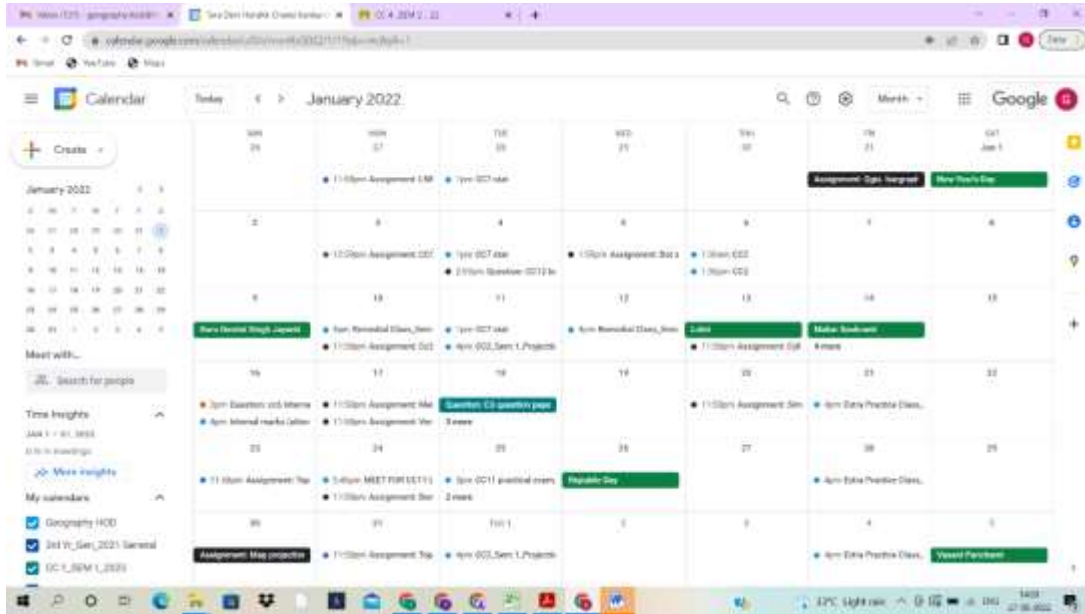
Calendar

Today

January 2022

Month

Google

Create

January 2022

Meet with...

Search for people

Time Insights

More insights

My calendars

Geography HOD

3rd Yr_Sem_2021 General

CC 1_SEM 1_2021

| SUN 26 | MON 27 | TUE 28 | WED 29 | THU 30 | FRI 31 | SAT Jan 1 |
|---|---|---|---|---|---|---|
| | 11:59pm Assignment | 1pm GCT start | | | Assignment | New Year's Day |
| 2 | 3 | 4 | 5 | 6 | 7 | 8 |
| | 11:59pm Assignment | 1pm GCT start; 2:55pm Question | 1:59pm Assignment | 1:30am CC2; 1:30pm CC2 | | |
| 9 | 10 | 11 | 12 | 13 | 14 | 15 |
| Guru Gobind Singh Jayanti | 4pm Remedial Class; 11:59pm Assignment | 1pm GCT start; 4pm CC2_Sem 1_Projects | 4pm Remedial Class | Lohri; 11:59pm Assignment | Makar Sankranti; 4 more | |
| 16 | 17 | 18 | 19 | 20 | 21 | 22 |
| 3pm Question; 4pm Internal marks | 11:59pm Assignment; 11:59pm Assignment | Question: C3 question paper; 3 more | | 11:59pm Assignment | 4pm Extra Practice Class | |
| 23 | 24 | 25 | 26 | 27 | 28 | 29 |
| 11:59pm Assignment | 5:45pm MEET FOR CC11; 11:59pm Assignment | 3pm CC11 practical exam; 2 more | Republic Day | | 4pm Extra Practice Class | |
| 30 | 31 | Feb 1 | 2 | 3 | 4 | 5 |
| Assignment: Map projection | 11:59pm Assignment | 4pm CC2_Sem 1_Projects | | | 4pm Extra Practice Class | Vasant Panchami |